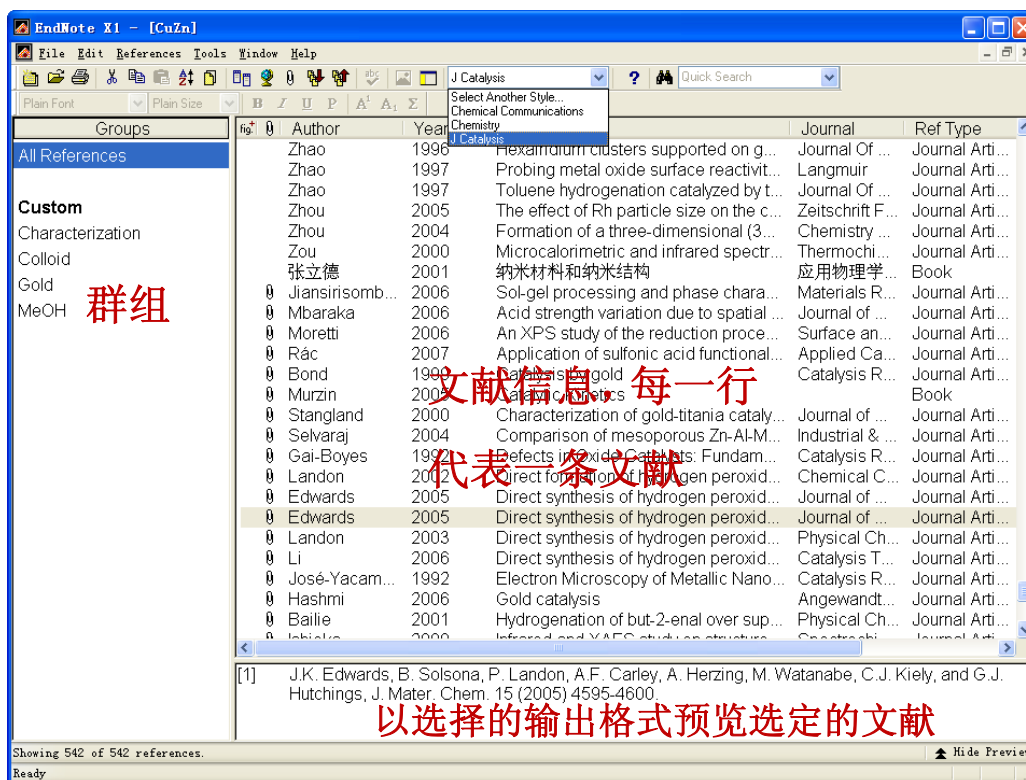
EndNote X1 - [CuZn]

File Edit References Tools Window Help

J Catalysis

Quick Search

Plain Font Plain Size

Select Another Style...
Chemical Communications
Chemistry
J Catalysis

Groups

All References

Custom
Characterization
Colloid
Gold
MeOH

群组

| Author | Year | Title | Journal | Ref Type |
|---|---|---|---|---|
| Zhao | 1996 | Hexarhodium clusters supported on g... | Journal Of ... | Journal Arti... |
| Zhao | 1997 | Probing metal oxide surface reactivit... | Langmuir | Journal Arti... |
| Zhao | 1997 | Toluene hydrogenation catalyzed by t... | Journal Of ... | Journal Arti... |
| Zhou | 2005 | The effect of Rh particle size on the c... | Zeitschrift F... | Journal Arti... |
| Zhou | 2004 | Formation of a three-dimensional (3... | Chemistry ... | Journal Arti... |
| Zou | 2000 | Microcalorimetric and infrared spectr... | Thermochi... | Journal Arti... |
| 张立德 | 2001 | 纳米材料和纳米结构 | 应用物理学... | Book |
| Jiansirisomb... | 2006 | Sol-gel processing and phase chara... | Materials R... | Journal Arti... |
| Mbaraka | 2006 | Acid strength variation due to spatial ... | Journal of ... | Journal Arti... |
| Moretti | 2006 | An XPS study of the reduction proce... | Surface an... | Journal Arti... |
| Rác | 2007 | Application of sulfonic acid functional... | Applied Ca... | Journal Arti... |
| Bond | 1999 | Catalysis by gold | Catalysis R... | Journal Arti... |
| Murzin | 2005 | Catalytic kinetics | | Book |
| Stangland | 2000 | Characterization of gold-titania cataly... | Journal of ... | Journal Arti... |
| Selvaraj | 2004 | Comparison of mesoporous Zn-Al-M... | Industrial & ... | Journal Arti... |
| Gai-Boyes | 1992 | Defects in oxide Catalysts: Fundam... | Catalysis R... | Journal Arti... |
| Landon | 2002 | Direct formation of hydrogen peroxid... | Chemical C... | Journal Arti... |
| Edwards | 2005 | Direct synthesis of hydrogen peroxid... | Journal of ... | Journal Arti... |
| Edwards | 2005 | Direct synthesis of hydrogen peroxid... | Journal of ... | Journal Arti... |
| Landon | 2003 | Direct synthesis of hydrogen peroxid... | Physical Ch... | Journal Arti... |
| Li | 2006 | Direct synthesis of hydrogen peroxid... | Catalysis T... | Journal Arti... |
| José-Yacam... | 1992 | Electron Microscopy of Metallic Nano... | Catalysis R... | Journal Arti... |
| Hashmi | 2006 | Gold catalysis | Angewandt... | Journal Arti... |
| Bailie | 2001 | Hydrogenation of but-2-enal over sup... | Physical Ch... | Journal Arti... |

文献信息 每一行
代表一条文献

[1] J.K. Edwards, B. Solsona, P. Landon, A.F. Carley, A. Herzing, M. Watanabe, C.J. Kiely, and G.J. Hutchings, J. Mater. Chem. 15 (2005) 4595-4600.

以选择的输出格式预览选定的文献

Showing 542 of 542 references.
Hide Preview
Ready